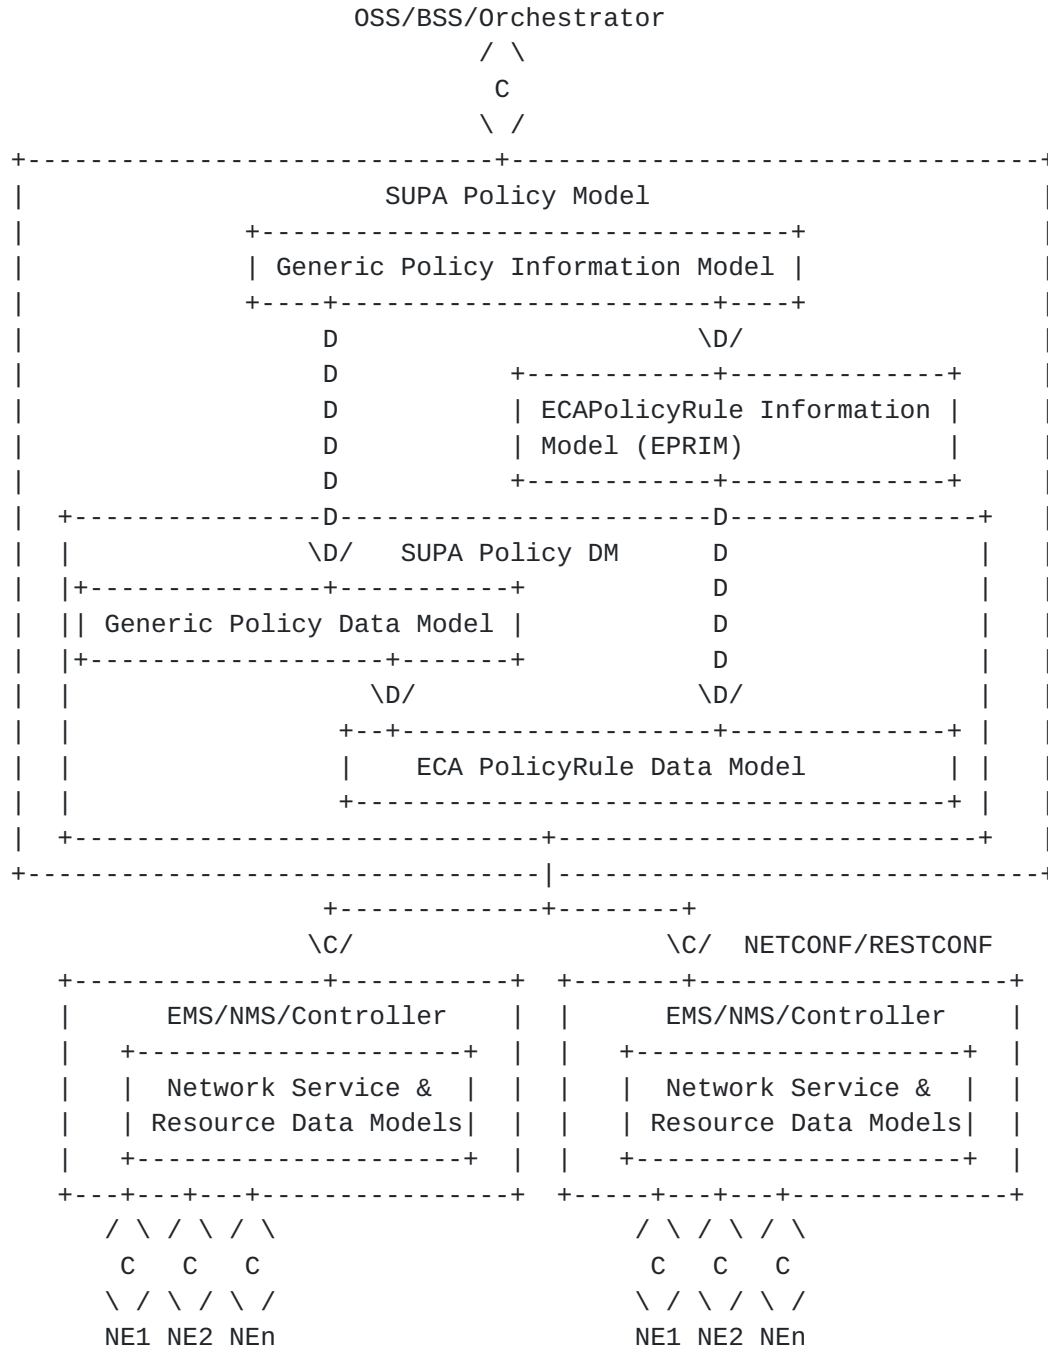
OSS/BSS/Orchestrator

C

SUPA Policy Model

Generic Policy Information Model

D

\D/

D

D

ECAPolicyRule Information Model (EPRIM)

D

D

D

D

\D/ SUPA Policy DM

D

D

Generic Policy Data Model

D

D

\D/

\D/

ECA PolicyRule Data Model

\C/

\C/ NETCONF/RESTCONF

EMS/NMS/Controller

Network Service & Resource Data Models

EMS/NMS/Controller

Network Service & Resource Data Models

C C C

NE1 NE2 NEn

C C C

NE1 NE2 NEn